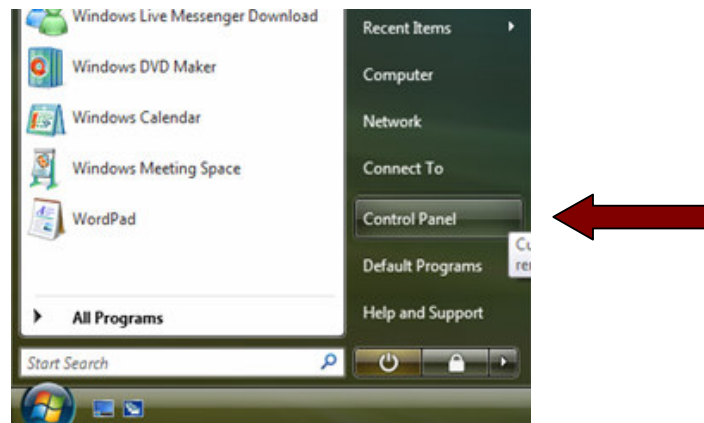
Windows Live Messenger Download
Windows DVD Maker
Windows Calendar
Windows Meeting Space
WordPad
All Programs
Start Search
Recent Items
Computer
Network
Connect To
Control Panel
Cu
re
Default Programs
Help and Support